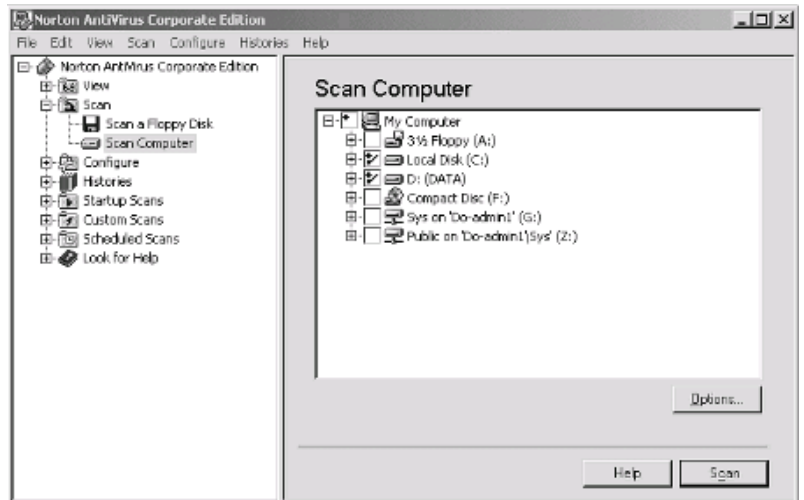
Norton AntiVirus Corporate Edition

File Edit View Scan Configure Histories Help

Norton AntiVirus Corporate Edition
View
Scan
Scan a Floppy Disk
Scan Computer
Configure
Histories
Startup Scans
Custom Scans
Scheduled Scans
Look for Help

Scan Computer

My Computer
3½ Floppy (A:)
Local Disk (C:)
D: (DATA)
Compact Disc (F:)
Sys on 'Do-admin1' (G:)
Public on 'Do-admin1\Sys' (Z:)

Options...

Help
Scan